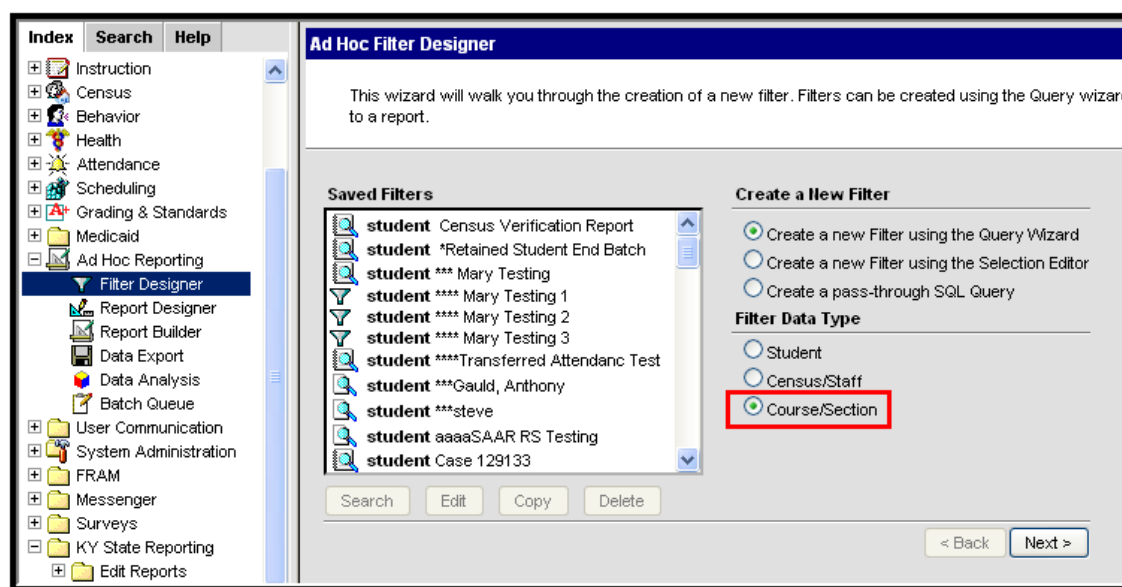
Index Search Help

Instruction
Census
Behavior
Health
Attendance
Scheduling
Grading & Standards
Medicaid
Ad Hoc Reporting
Filter Designer
Report Designer
Report Builder
Data Export
Data Analysis
Batch Queue
User Communication
System Administration
FRAM
Messenger
Surveys
KY State Reporting
Edit Reports

Ad Hoc Filter Designer

This wizard will walk you through the creation of a new filter. Filters can be created using the Query wizar to a report.

Saved Filters

student Census Verification Report
student *Retained Student End Batch
student *** Mary Testing
student **** Mary Testing 1
student **** Mary Testing 2
student **** Mary Testing 3
student ****Transferred Attendanc Test
student ***Gauld, Anthony
student ***steve
student aaaaSAAR RS Testing
student Case 129133

Search Edit Copy Delete

Create a New Filter

Create a new Filter using the Query Wizard
Create a new Filter using the Selection Editor
Create a pass-through SQL Query

Filter Data Type

Student
Census/Staff
Course/Section

< Back Next >